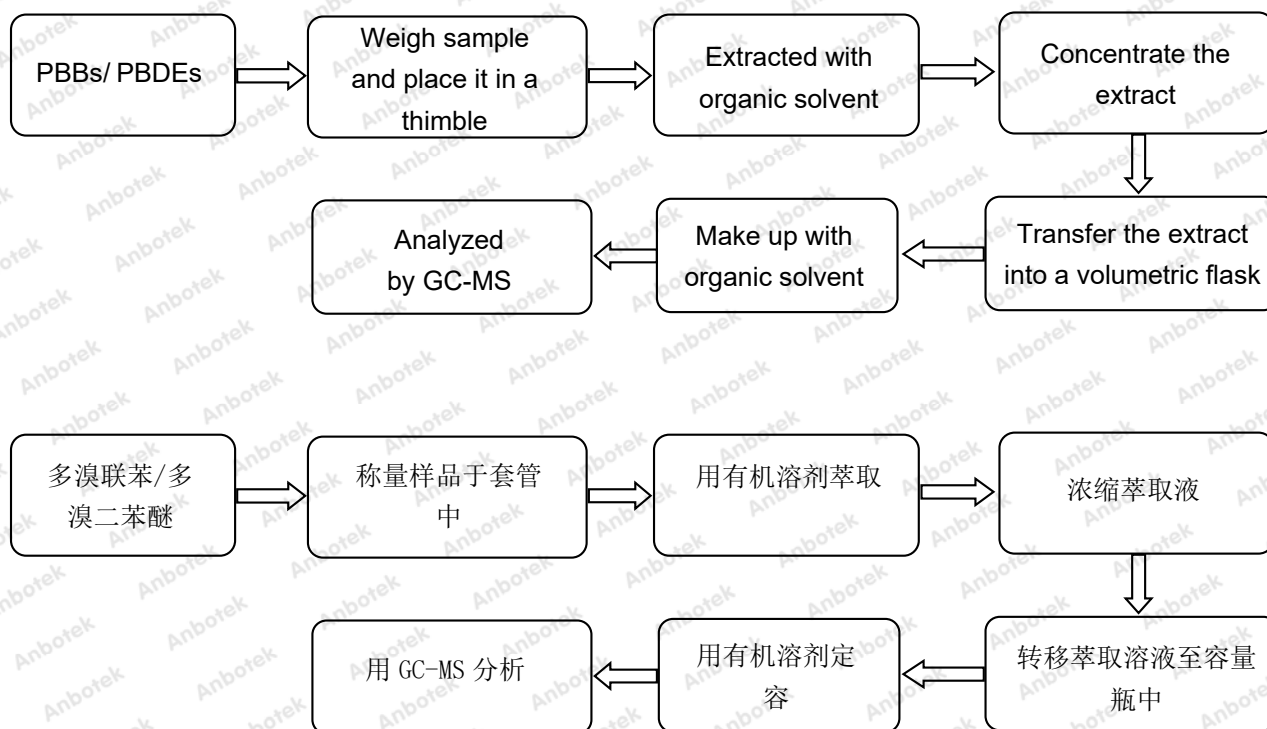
PBBs/ PBDEs

Weigh sample and place it in a thimble

Extracted with organic solvent

Concentrate the extract

Transfer the extract into a volumetric flask

Make up with organic solvent

Analyzed by GC-MS

多溴联苯/多溴二苯醚

称量样品于套管中

用有机溶剂萃取

浓缩萃取液

转移萃取溶液至容量瓶中

用有机溶剂定容

用 GC-MS 分析

Anbotek